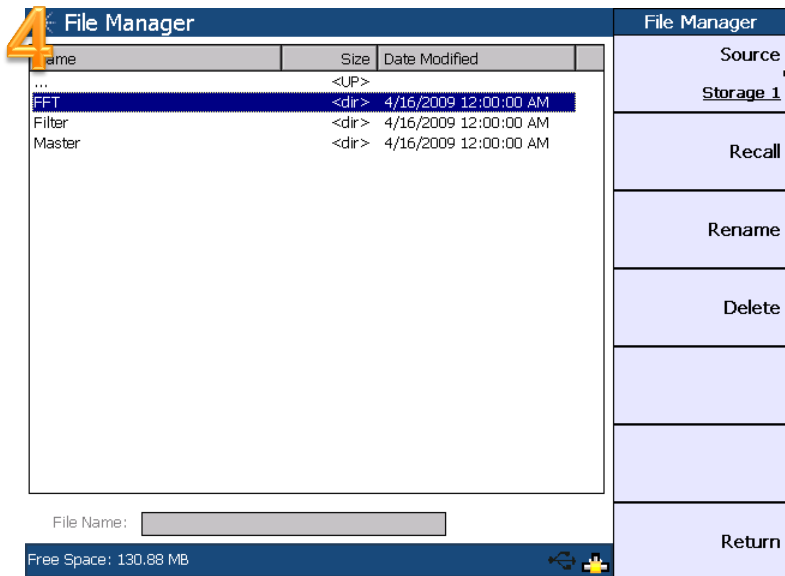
4 File Manager

ame | Size | Date Modified
...
<UP>
FFT <dir> 4/16/2009 12:00:00 AM
Filter <dir> 4/16/2009 12:00:00 AM
Master <dir> 4/16/2009 12:00:00 AM

File Name:

Free Space: 130.88 MB

File Manager
Source
Storage 1
Recall
Rename
Delete
Return